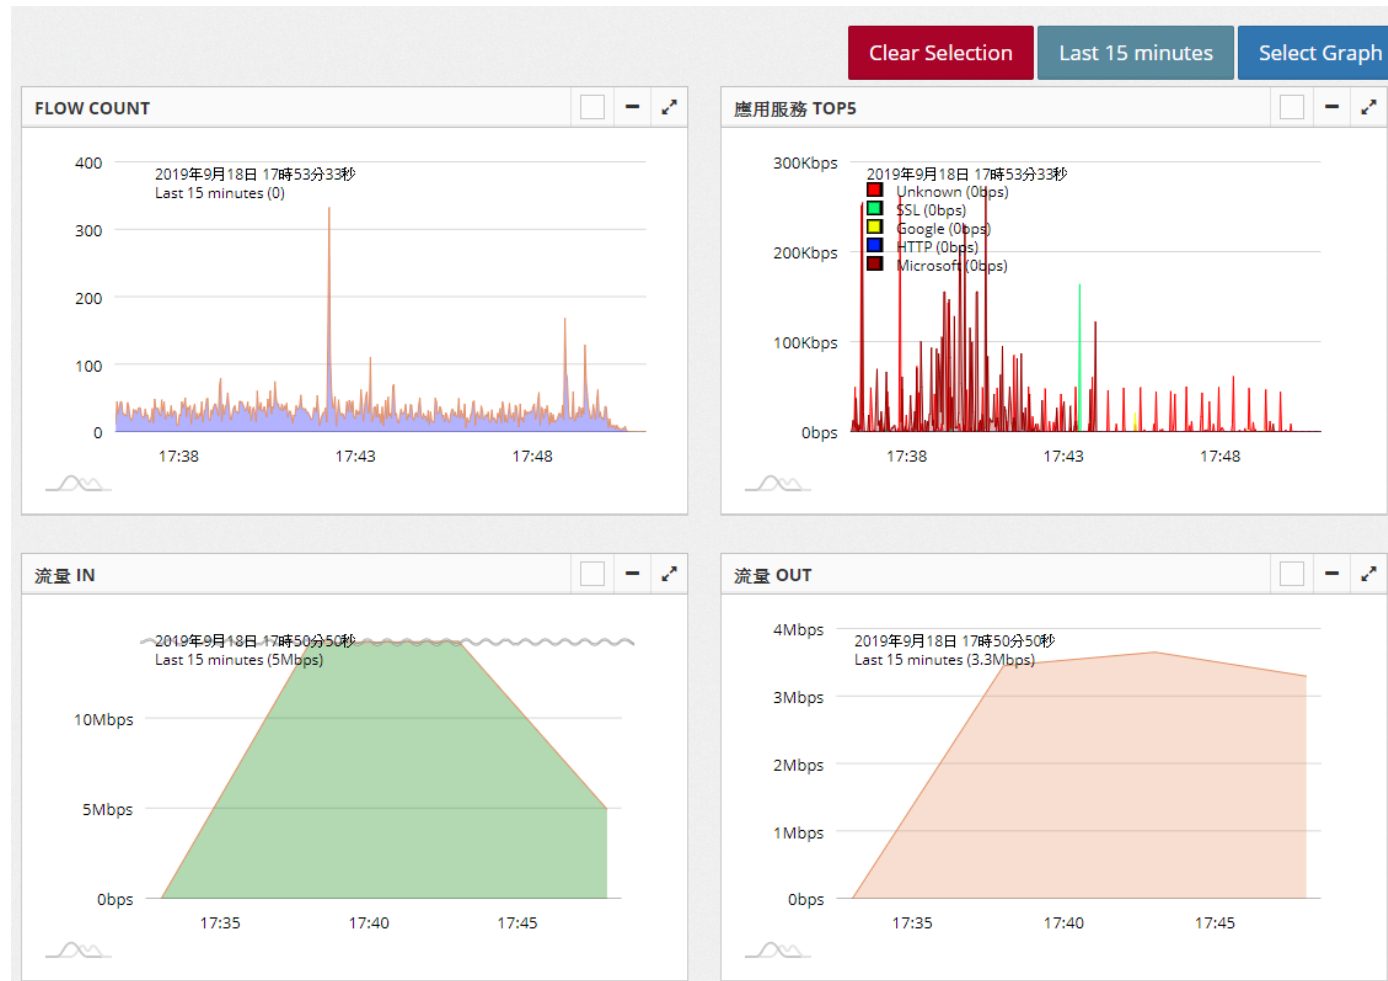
Clear Selection
Last 15 minutes
Select Graph

FLOW COUNT

400
300
200
100
0
2019年9月18日 17時53分33秒
Last 15 minutes (0)
17:38
17:43
17:48

應用服務 TOP5

300Kbps
200Kbps
100Kbps
0bps
2019年9月18日 17時53分33秒
Unknown (0bps)
SSL (0bps)
Google (0bps)
HTTP (0bps)
Microsoft (0bps)
17:38
17:43
17:48

流量 IN

2019年9月18日 17時50分50秒
Last 15 minutes (5Mbps)
10Mbps
5Mbps
0bps
17:35
17:40
17:45

流量 OUT

4Mbps
3Mbps
2Mbps
1Mbps
0bps
2019年9月18日 17時50分50秒
Last 15 minutes (3.3Mbps)
17:35
17:40
17:45